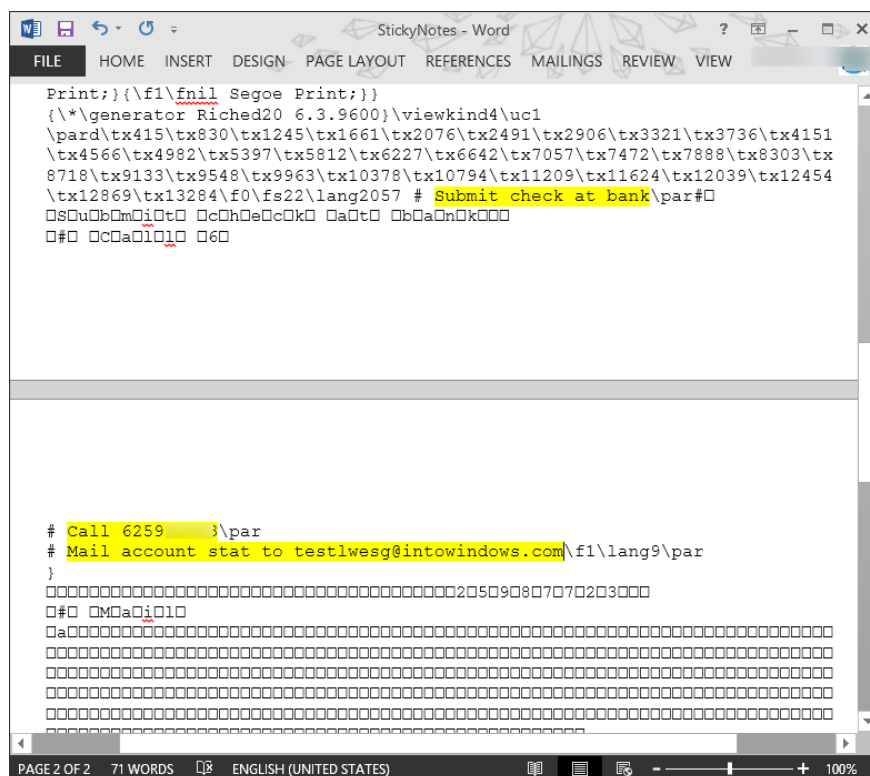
StickyNotes - Word
? — ☐ ✕
FILE HOME INSERT DESIGN PAGE LAYOUT REFERENCES MAILINGS REVIEW VIEW

Print;}{\f1\fnil Segoe Print;}}
{\*\generator Riched20 6.3.9600}\viewkind4\uc1
\pard\tx415\tx830\tx1245\tx1661\tx2076\tx2491\tx2906\tx3321\tx3736\tx4151
\tx4566\tx4982\tx5397\tx5812\tx6227\tx6642\tx7057\tx7472\tx7888\tx8303\tx
8718\tx9133\tx9548\tx9963\tx10378\tx10794\tx11209\tx11624\tx12039\tx12454
\tx12869\tx13284\f0\fs22\lang2057 # Submit check at bank\par#□
□S□u□b□m□i□t□ □c□h□e□c□k□ □a□t□ □b□a□n□k□□□
□#□ □C□a□l□l□ □6□

# Call 6259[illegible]3\par
# Mail account stat to testlwesg@intowindows.com\f1\lang9\par
}
□□□□□□□□□□□□□□□□□□□□□□□□□□□□□□□□□□□□□□2□5□9□8□7□7□2□3□□□
□#□ □M□a□i□l□
□a□□□□□□□□□□□□□□□□□□□□□□□□□□□□□□□□□□□□□□□□□□□□□□□□□□□□□□□□□□
□□□□□□□□□□□□□□□□□□□□□□□□□□□□□□□□□□□□□□□□□□□□□□□□□□□□□□□□□□□□
□□□□□□□□□□□□□□□□□□□□□□□□□□□□□□□□□□□□□□□□□□□□□□□□□□□□□□□□□□□□
□□□□□□□□□□□□□□□□□□□□□□□□□□□□□□□□□□□□□□□□□□□□□□□□□□□□□□□□□□□□
□□□□□□□□□□□□□□□□□□□□□□□□□□□□□□□□□□□□□□□□□□□□□□□□□□□□□□□□□□□□

PAGE 2 OF 2 71 WORDS ENGLISH (UNITED STATES) 100%